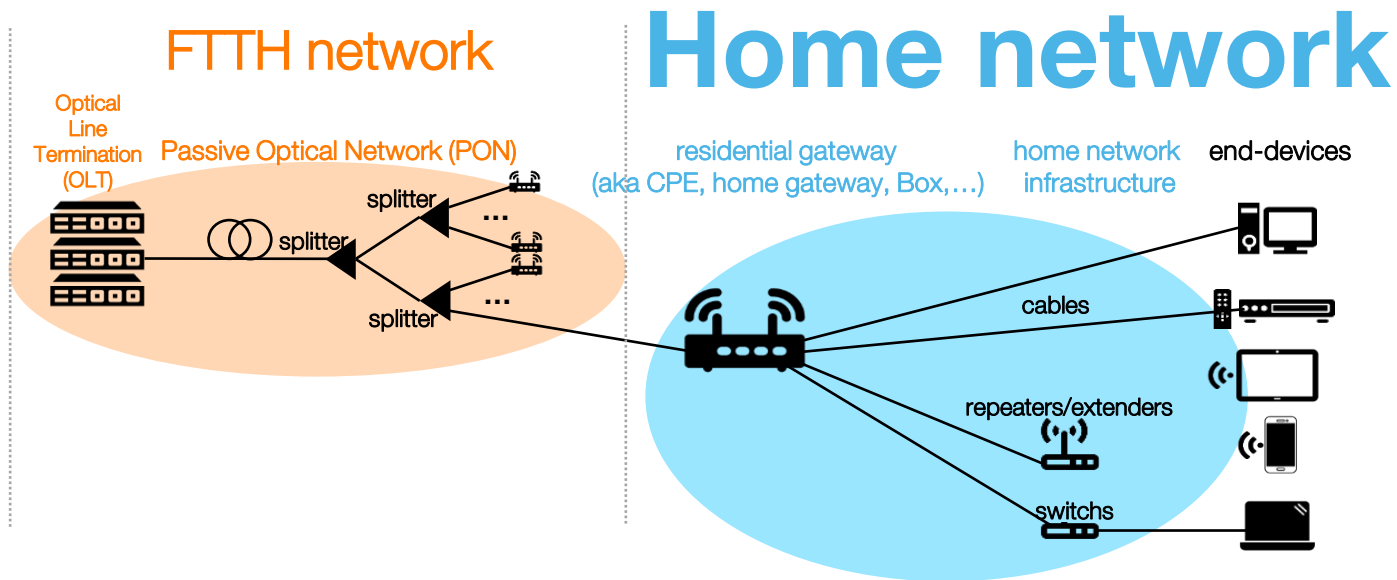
FTTH network

Home network

Optical Line Termination (OLT)

Passive Optical Network (PON)

splitter

splitter

splitter

...

...

residential gateway (aka CPE, home gateway, Box,…)

home network infrastructure

end-devices

cables

repeaters/extenders

switchs